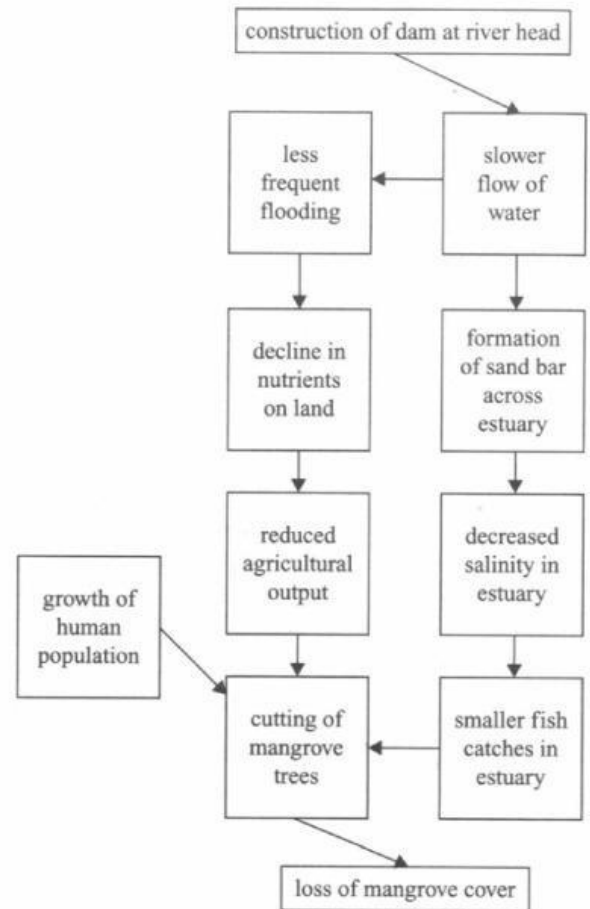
construction of dam at river head

slower flow of water

less frequent flooding

decline in nutrients on land

formation of sand bar across estuary

reduced agricultural output

decreased salinity in estuary

growth of human population

cutting of mangrove trees

smaller fish catches in estuary

loss of mangrove cover